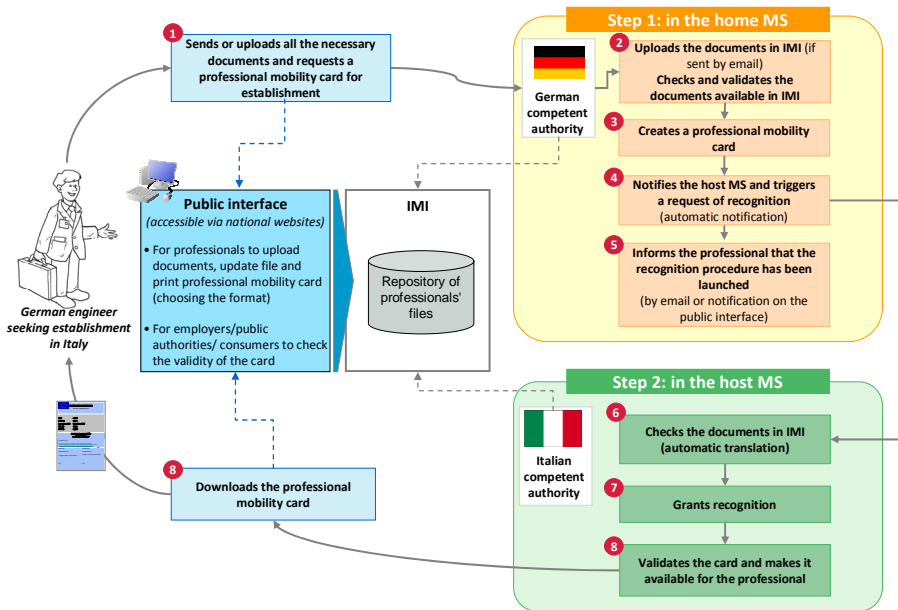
1
Sends or uploads all the necessary documents and requests a professional mobility card for establishment

Step 1: in the home MS

German competent authority

2
Uploads the documents in IMI (if sent by email)
Checks and validates the documents available in IMI

3
Creates a professional mobility card

4
Notifies the host MS and triggers a request of recognition
(automatic notification)

5
Informs the professional that the recognition procedure has been launched
(by email or notification on the public interface)

German engineer seeking establishment in Italy

Public interface
(accessible via national websites)

• For professionals to upload documents, update file and print professional mobility card (choosing the format)

• For employers/public authorities/ consumers to check the validity of the card

IMI

Repository of professionals' files

Step 2: in the host MS

Italian competent authority

6
Checks the documents in IMI (automatic translation)

7
Grants recognition

8
Validates the card and makes it available for the professional

8
Downloads the professional mobility card